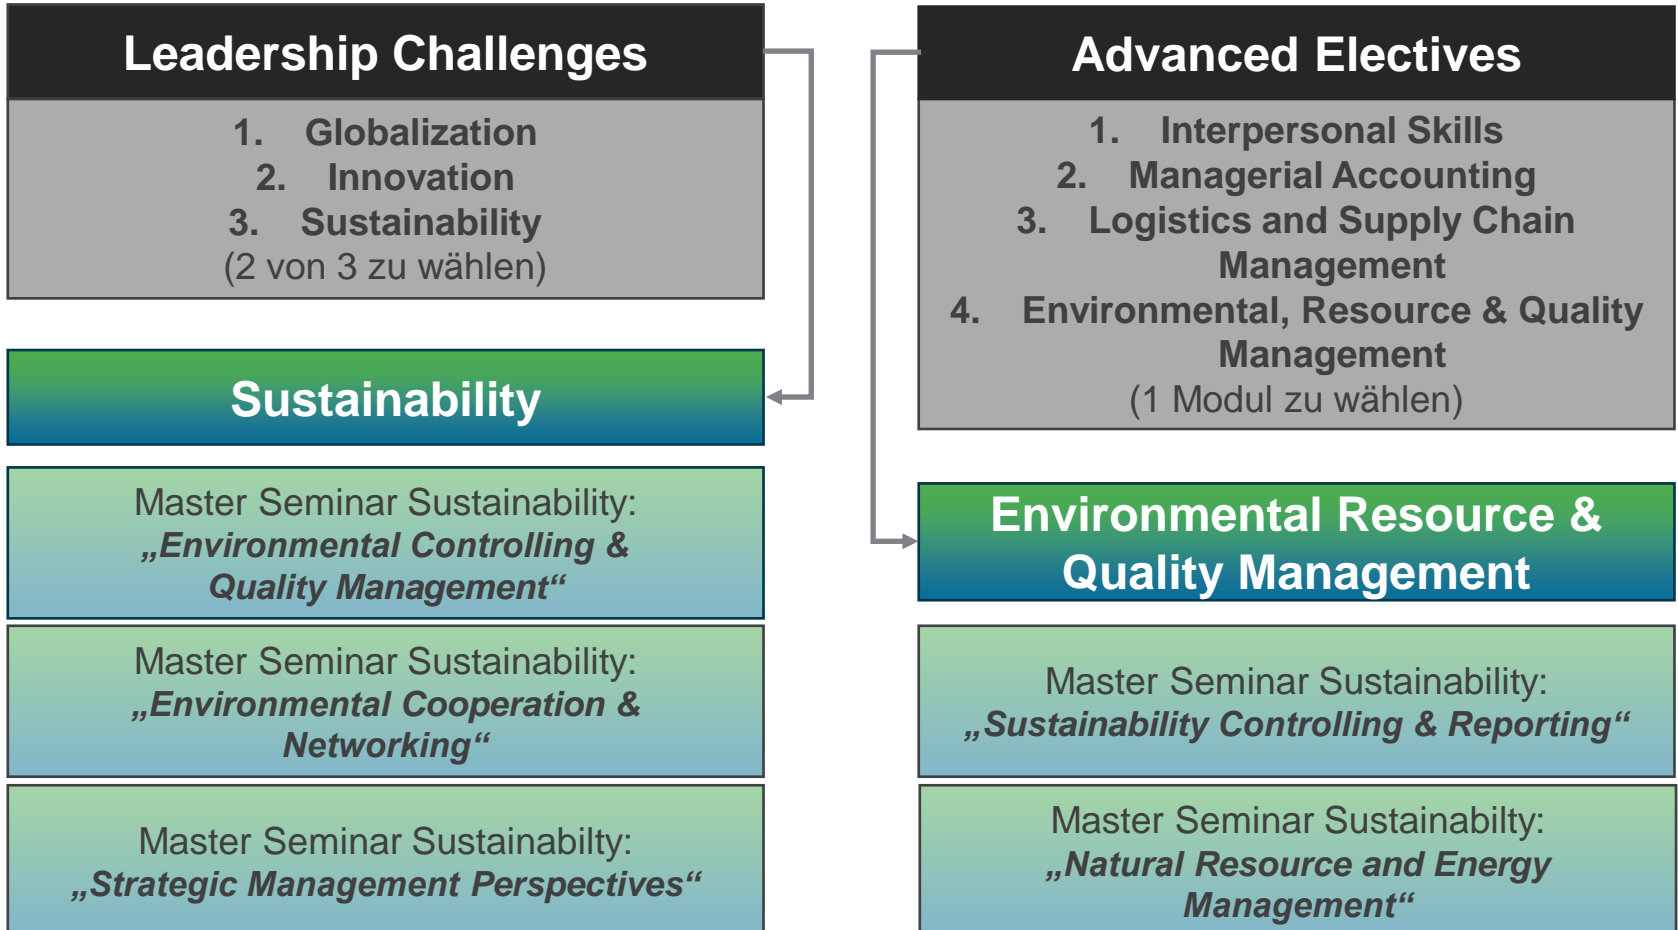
Leadership Challenges

1. Globalization
2. Innovation
3. Sustainability
(2 von 3 zu wählen)

Sustainability

Master Seminar Sustainability:
„Environmental Controlling & Quality Management“

Master Seminar Sustainability:
„Environmental Cooperation & Networking“

Master Seminar Sustainabilty:
„Strategic Management Perspectives“

Advanced Electives

1. Interpersonal Skills
2. Managerial Accounting
3. Logistics and Supply Chain Management
4. Environmental, Resource & Quality Management
(1 Modul zu wählen)

Environmental Resource & Quality Management

Master Seminar Sustainability:
„Sustainability Controlling & Reporting“

Master Seminar Sustainabilty:
„Natural Resource and Energy Management“